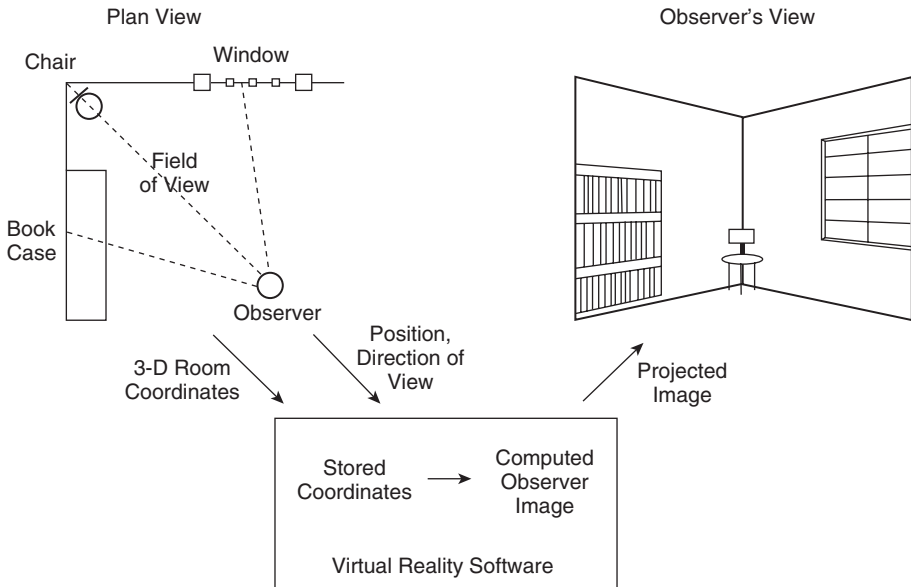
Plan View

Observer's View

Chair

Window

Field of View

Book Case

Observer

3-D Room Coordinates

Position, Direction of View

Projected Image

Stored Coordinates

Computed Observer Image

Virtual Reality Software